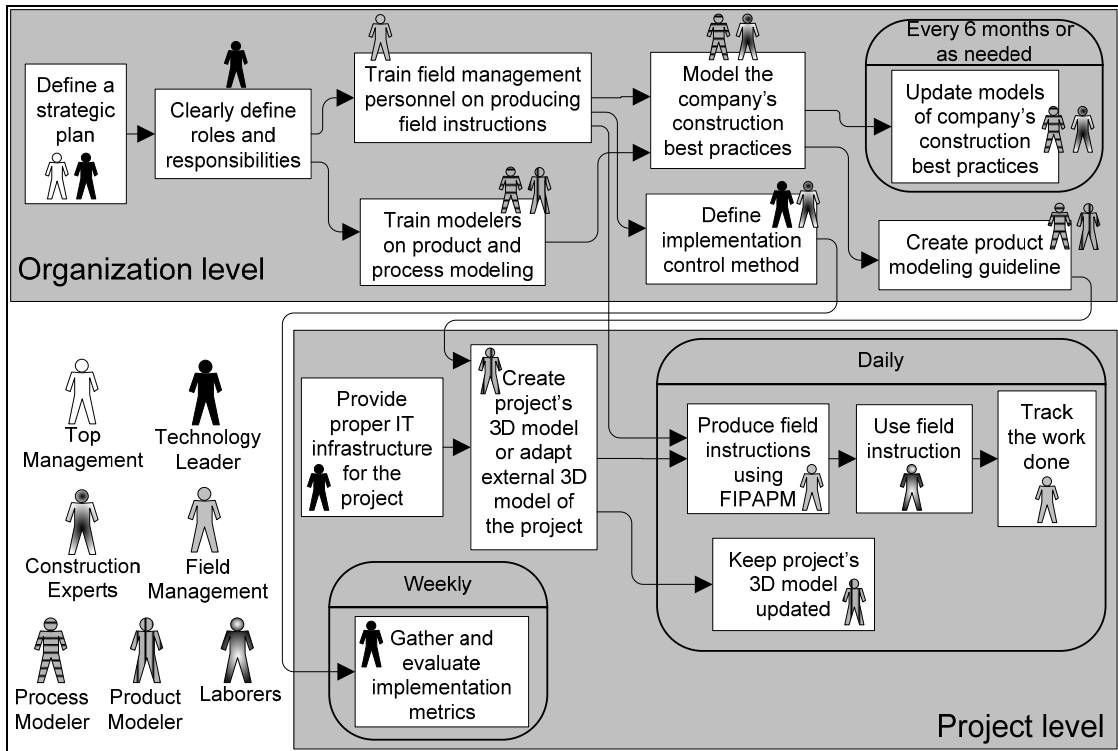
Define a strategic plan

Clearly define roles and responsibilities

Train field management personnel on producing field instructions

Model the company's construction best practices

Every 6 months or as needed

Update models of company's construction best practices

Train modelers on product and process modeling

Define implementation control method

Create product modeling guideline

Organization level

Provide proper IT infrastructure for the project

Create project's 3D model or adapt external 3D model of the project

Daily

Produce field instructions using FIPAPM

Use field instruction

Track the work done

Keep project's 3D model updated

Weekly

Gather and evaluate implementation metrics

Top Management

Technology Leader

Construction Experts

Field Management

Process Modeler

Product Modeler

Laborers

Project level